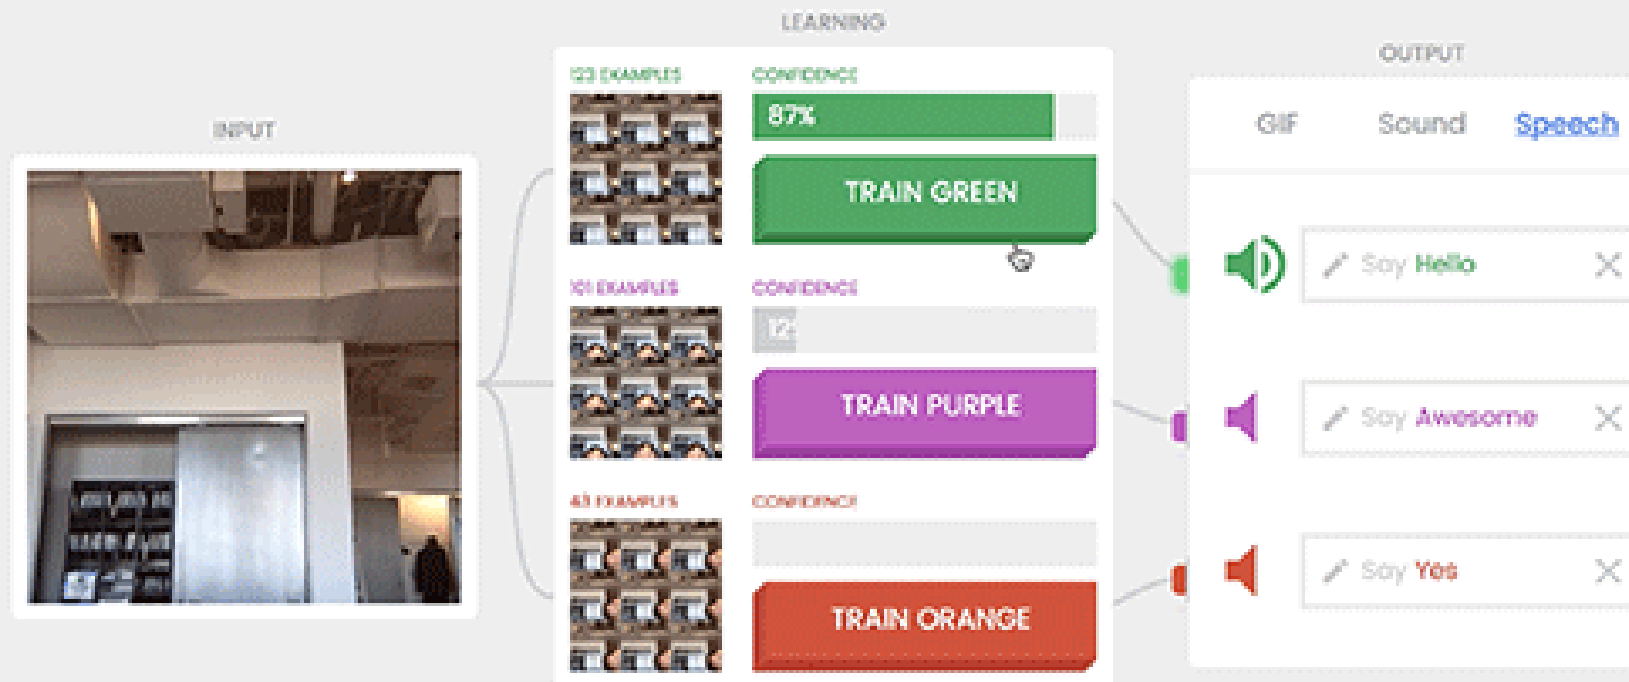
LEARNING

INPUT

123 EXAMPLES

CONFIDENCE

87%

TRAIN GREEN

101 EXAMPLES

CONFIDENCE

12

TRAIN PURPLE

43 EXAMPLES

CONFIDENCE

TRAIN ORANGE

OUTPUT

GIF Sound Speech

Say Hello

Say Awesome

Say Yes